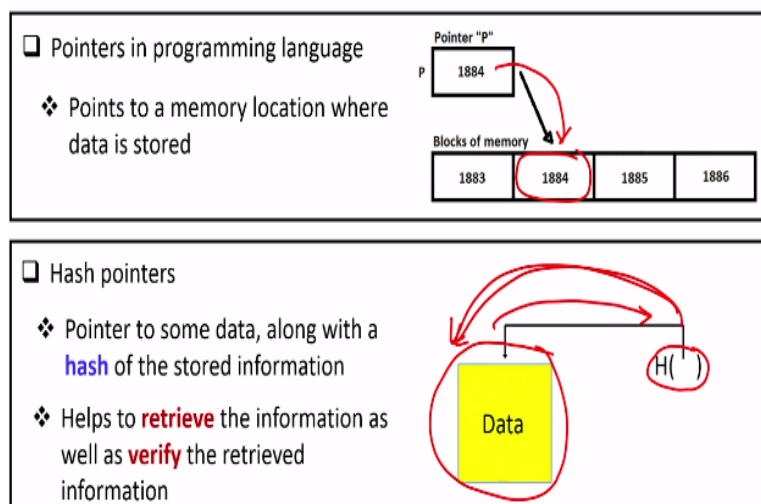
❑ Pointers in programming language

❖ Points to a memory location where data is stored

Pointer "P"

P 1884

Blocks of memory

| 1883 | 1884 | 1885 | 1886 |
|---|---|---|---|

❑ Hash pointers

❖ Pointer to some data, along with a hash of the stored information

❖ Helps to retrieve the information as well as verify the retrieved information

Data

H( )